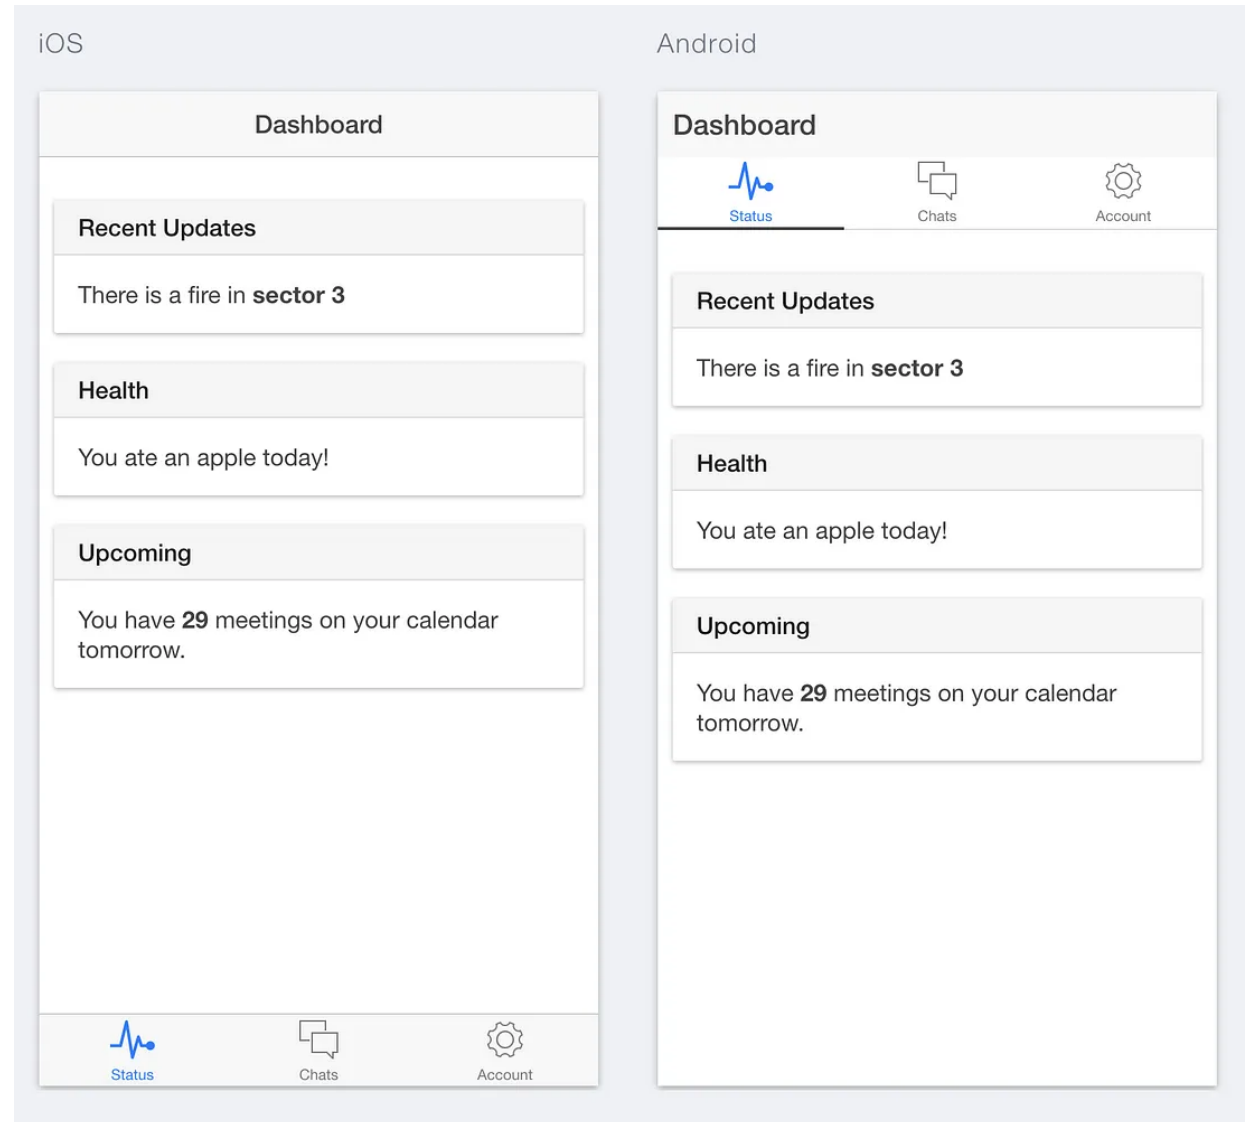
iOS

Dashboard

Recent Updates

There is a fire in **sector 3**

Health

You ate an apple today!

Upcoming

You have **29** meetings on your calendar tomorrow.

Status Chats Account

Android

Dashboard

Status Chats Account

Recent Updates

There is a fire in **sector 3**

Health

You ate an apple today!

Upcoming

You have **29** meetings on your calendar tomorrow.